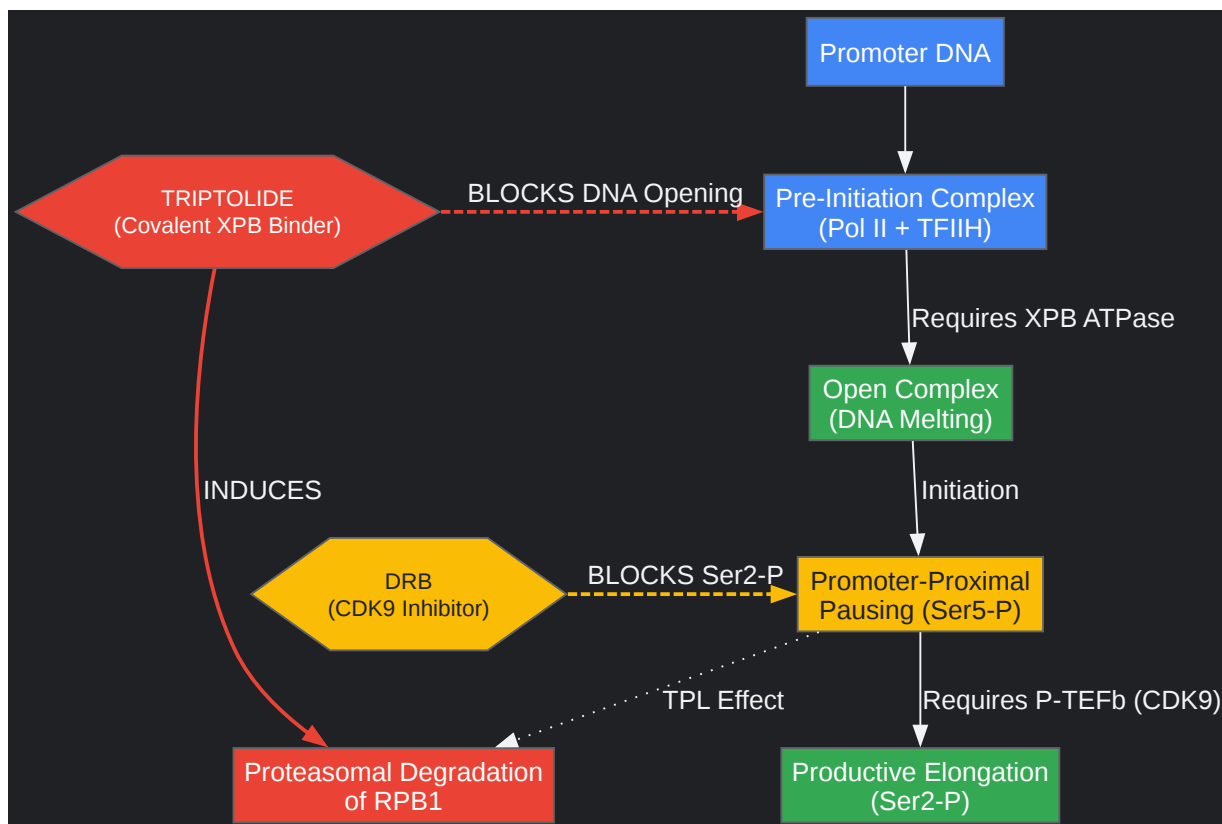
Promoter DNA

TRIPTOLIDE
(Covalent XPB Binder)

BLOCKS DNA Opening

Pre-Initiation Complex
(Pol II + TFIIH)

Requires XPB ATPase

Open Complex
(DNA Melting)

Initiation

INDUCES

DRB
(CDK9 Inhibitor)

BLOCKS Ser2-P

Promoter-Proximal
Pausing (Ser5-P)

TPL Effect

Requires P-TEFb (CDK9)

Proteasomal Degradation
of RPB1

Productive Elongation
(Ser2-P)